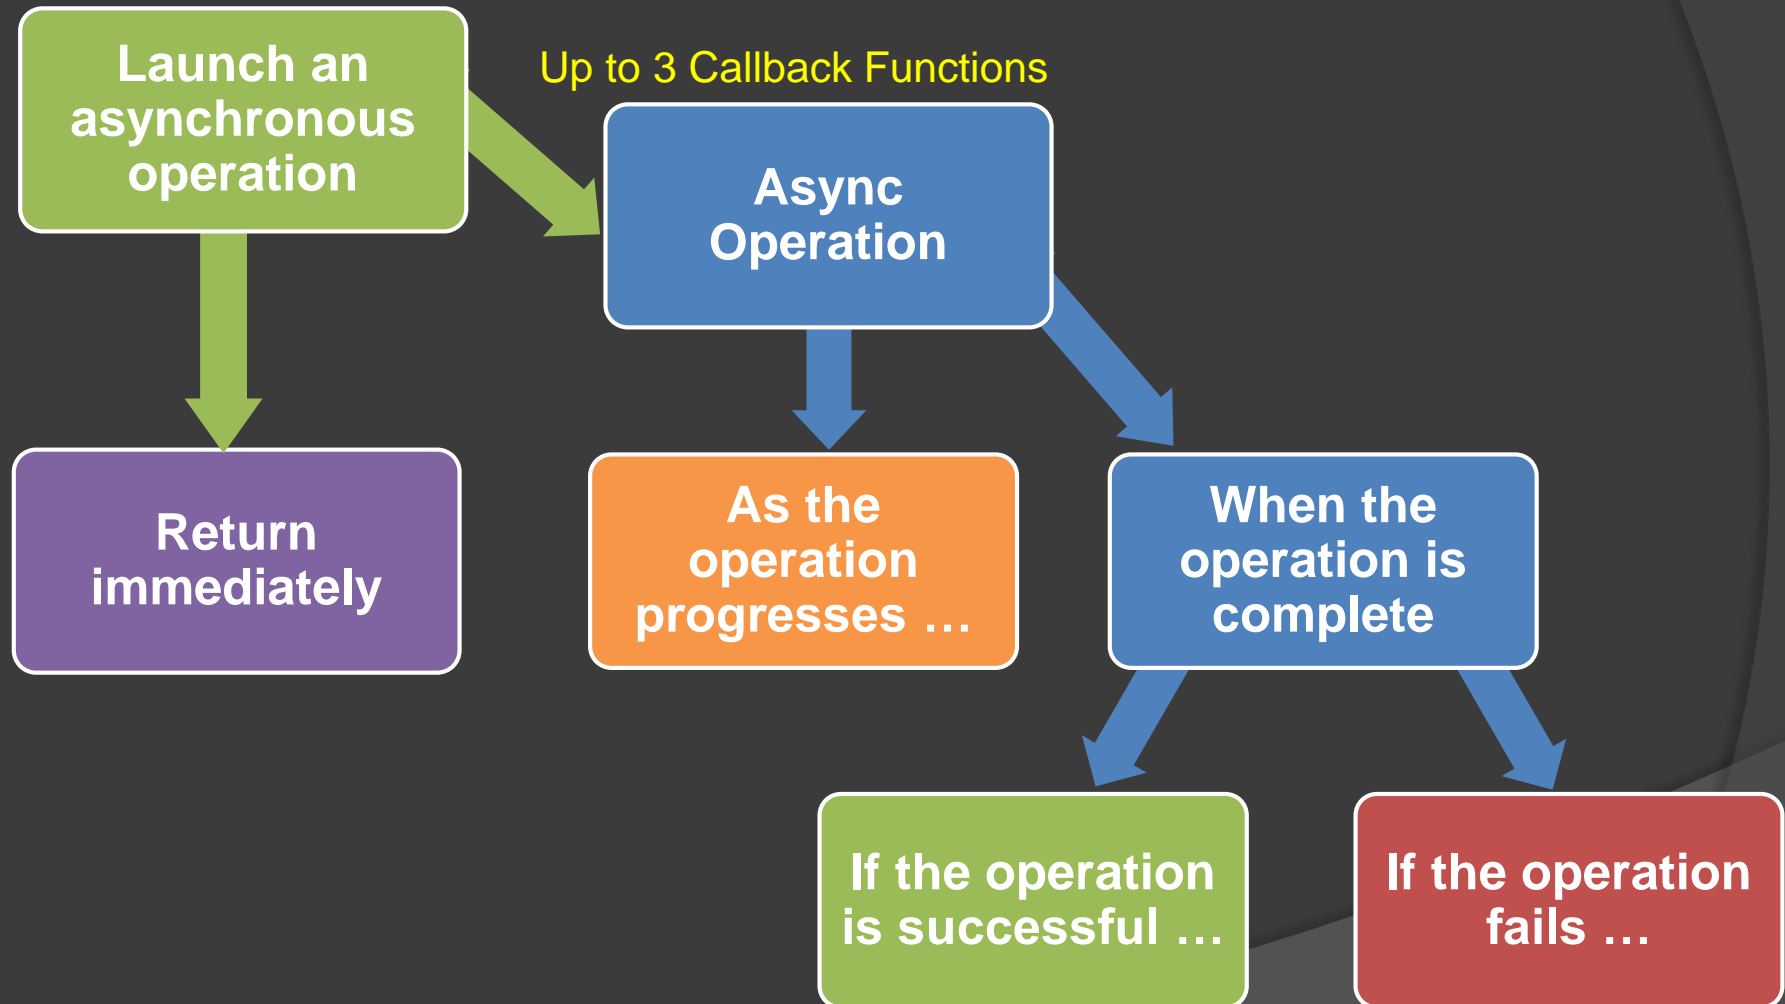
Launch an asynchronous operation

Up to 3 Callback Functions

Async Operation

Return immediately

As the operation progresses …

When the operation is complete

If the operation is successful …

If the operation fails …